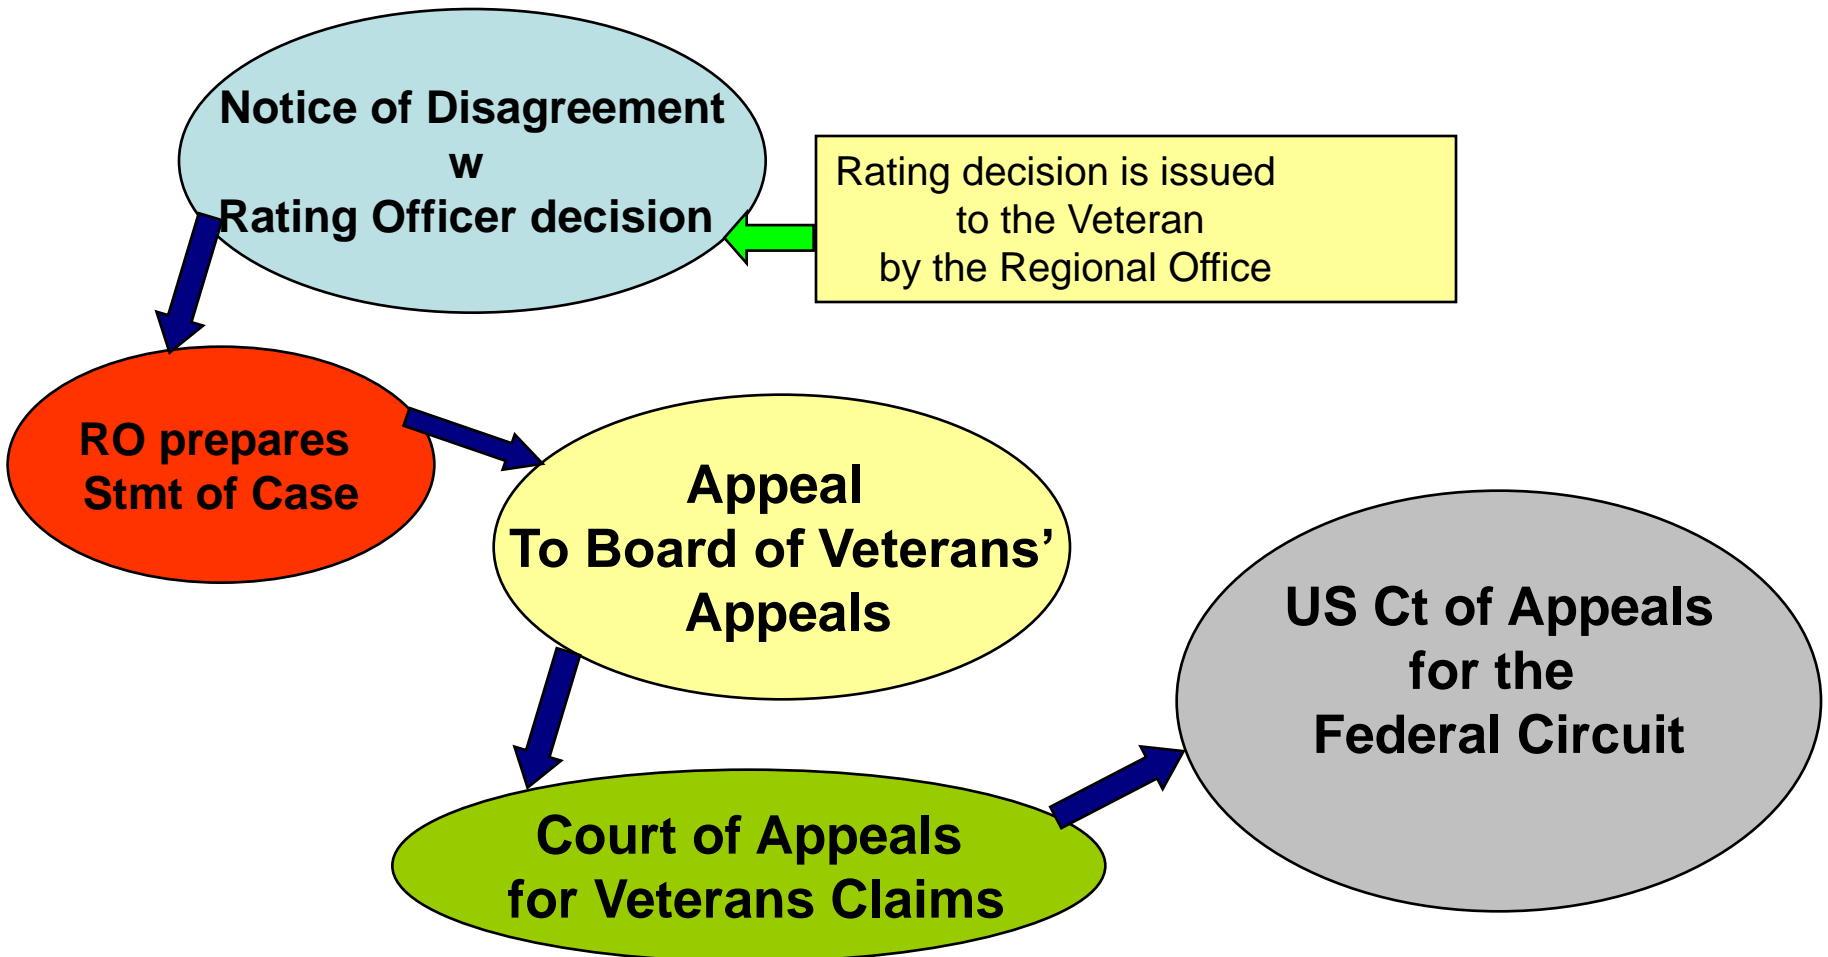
Notice of Disagreement
w
Rating Officer decision

Rating decision is issued
to the Veteran
by the Regional Office

RO prepares
Stmt of Case

Appeal
To Board of Veterans'
Appeals

Court of Appeals
for Veterans Claims

US Ct of Appeals
for the
Federal Circuit